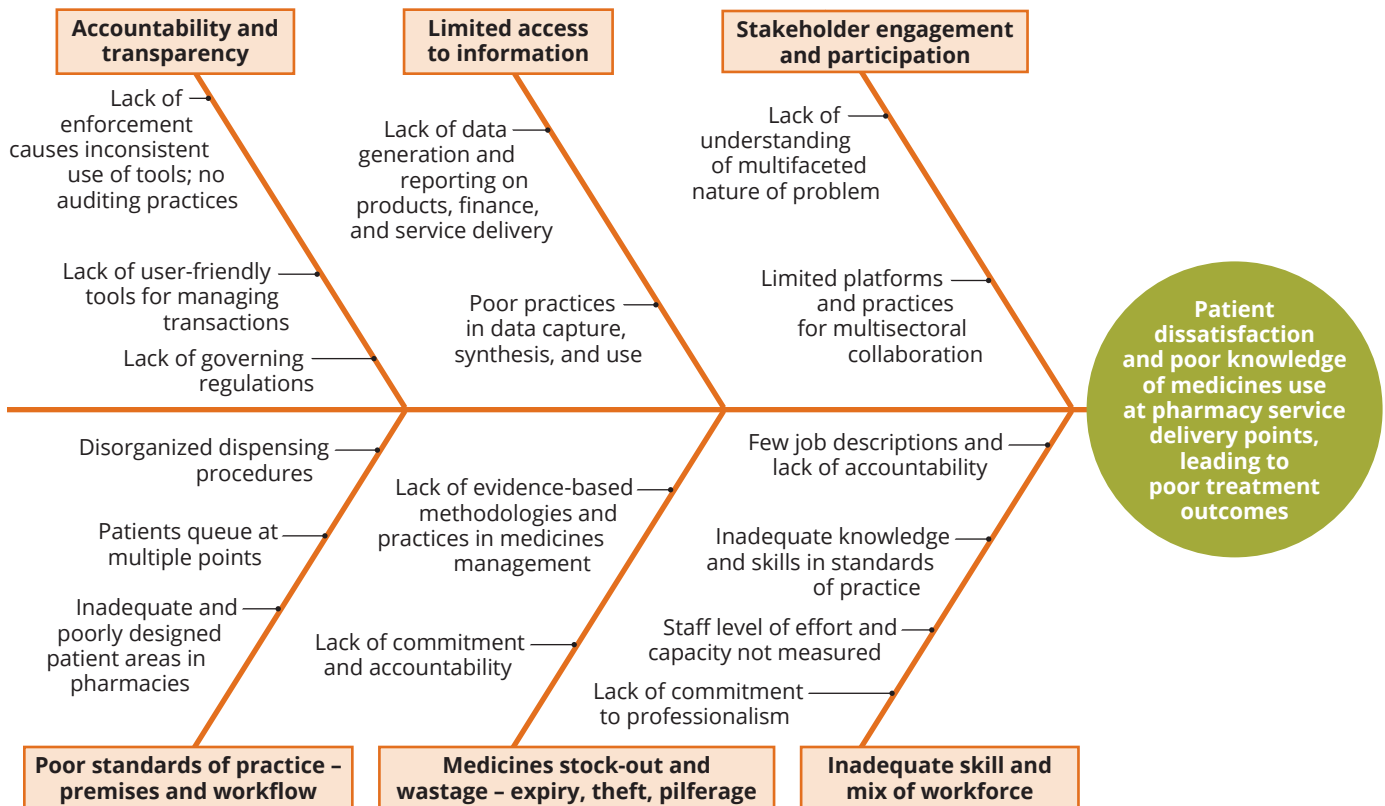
Accountability and transparency

Lack of enforcement causes inconsistent use of tools; no auditing practices

Lack of user-friendly tools for managing transactions

Lack of governing regulations

Limited access to information

Lack of data generation and reporting on products, finance, and service delivery

Poor practices in data capture, synthesis, and use

Stakeholder engagement and participation

Lack of understanding of multifaceted nature of problem

Limited platforms and practices for multisectoral collaboration

Patient dissatisfaction and poor knowledge of medicines use at pharmacy service delivery points, leading to poor treatment outcomes

Disorganized dispensing procedures

Patients queue at multiple points

Inadequate and poorly designed patient areas in pharmacies

Poor standards of practice – premises and workflow

Lack of evidence-based methodologies and practices in medicines management

Lack of commitment and accountability

Medicines stock-out and wastage – expiry, theft, pilferage

Few job descriptions and lack of accountability

Inadequate knowledge and skills in standards of practice

Staff level of effort and capacity not measured

Lack of commitment to professionalism

Inadequate skill and mix of workforce